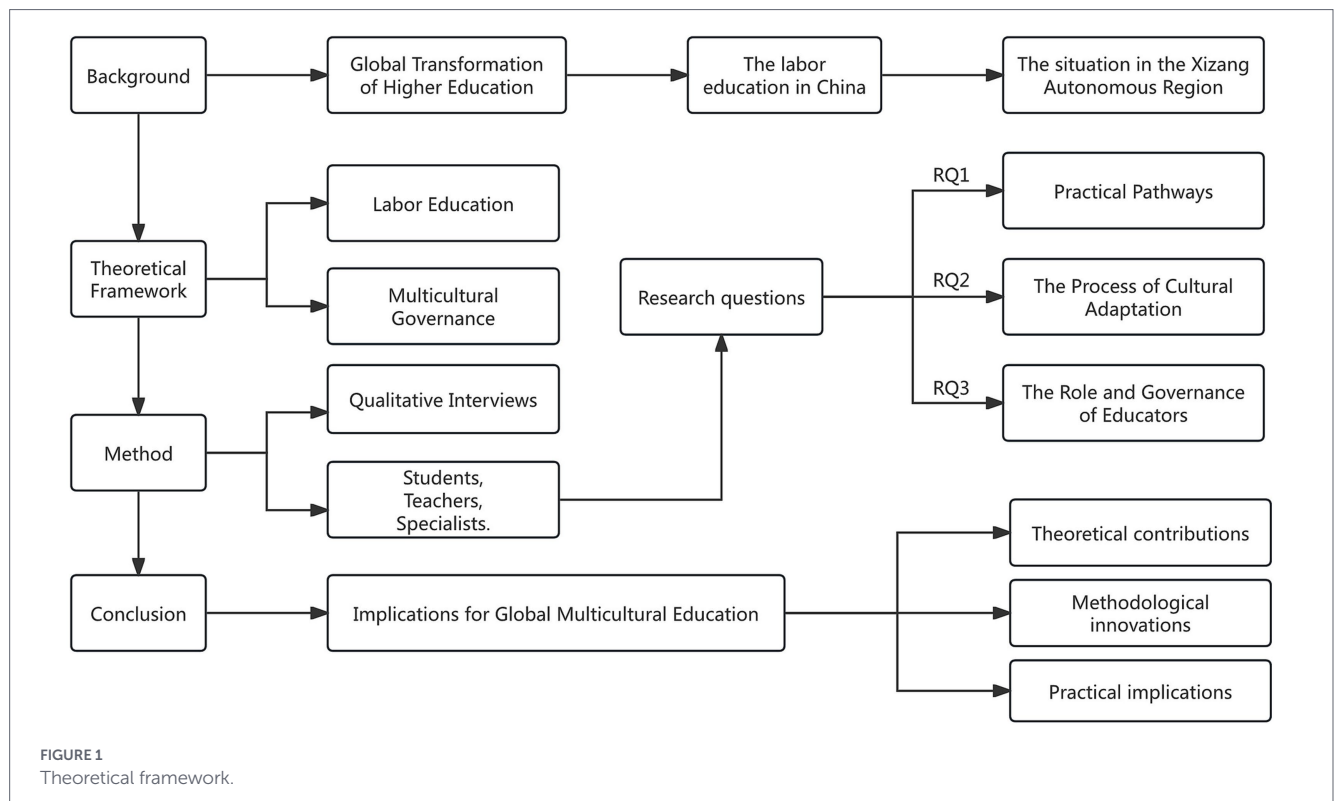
Background

Global Transformation of Higher Education

The labor education in China

The situation in the Xizang Autonomous Region

Theoretical Framework

Labor Education

Multicultural Governance

Research questions

RQ1

Practical Pathways

RQ2

The Process of Cultural Adaptation

RQ3

The Role and Governance of Educators

Method

Qualitative Interviews

Students, Teachers, Specialists.

Conclusion

Implications for Global Multicultural Education

Theoretical contributions

Methodological innovations

Practical implications

FIGURE 1
Theoretical framework.